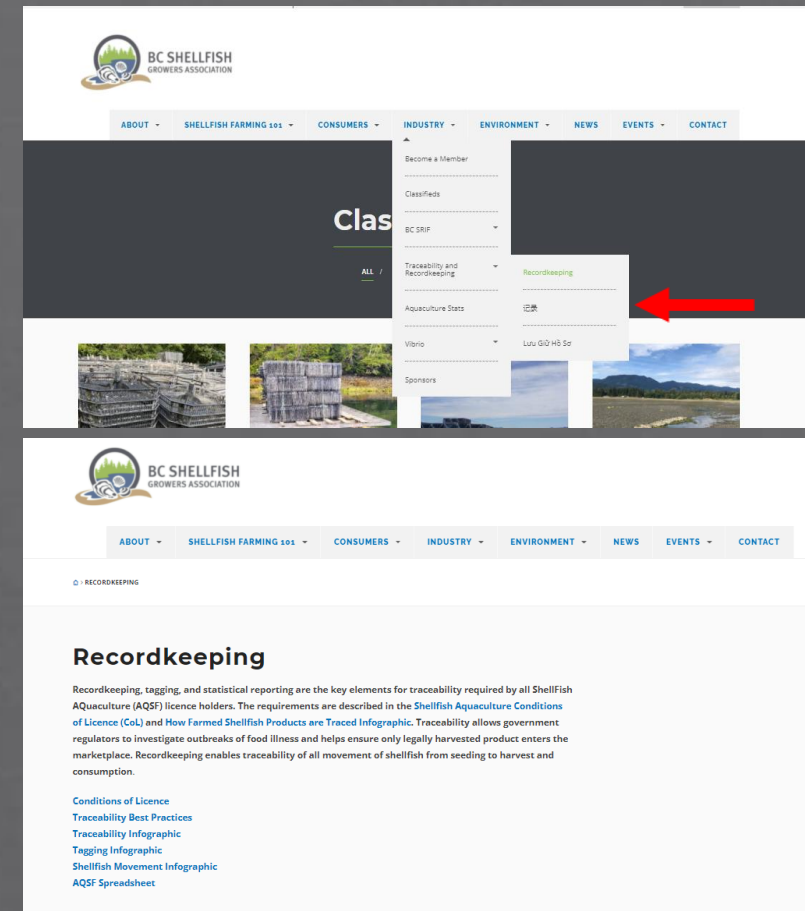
BC SHELLFISH
GROWERS ASSOCIATION

ABOUT SHELLFISH FARMING 101 CONSUMERS INDUSTRY ENVIRONMENT NEWS EVENTS CONTACT

Become a Member
Classifieds
BC SRIF
Traceability and Recordkeeping
Aquaculture Stats
Vibrio
Sponsors

Recordkeeping
记录
Lưu Giữ Hồ Sơ

Clas

ALL /

BC SHELLFISH
GROWERS ASSOCIATION

ABOUT SHELLFISH FARMING 101 CONSUMERS INDUSTRY ENVIRONMENT NEWS EVENTS CONTACT

> RECORDKEEPING

Recordkeeping

Recordkeeping, tagging, and statistical reporting are the key elements for traceability required by all ShellFish AQuaculture (AQSF) licence holders. The requirements are described in the Shellfish Aquaculture Conditions of Licence (CoL) and How Farmed Shellfish Products are Traced Infographic. Traceability allows government regulators to investigate outbreaks of food illness and helps ensure only legally harvested product enters the marketplace. Recordkeeping enables traceability of all movement of shellfish from seeding to harvest and consumption.

Conditions of Licence
Traceability Best Practices
Traceability Infographic
Tagging Infographic
Shellfish Movement Infographic
AQSF Spreadsheet